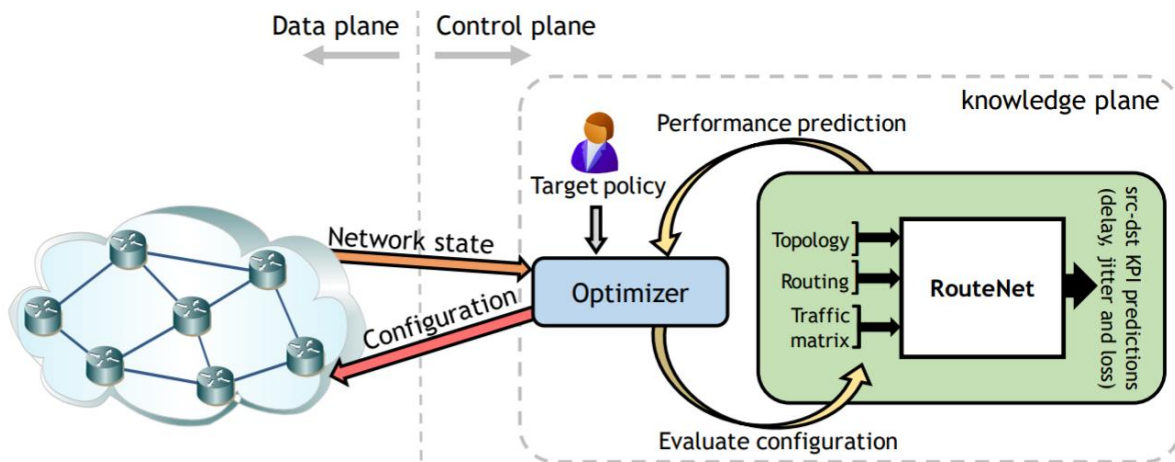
Data plane
Control plane
knowledge plane
Performance prediction
Target policy
Network state
Optimizer
Configuration
Topology
Routing
Traffic matrix
RouteNet
src-dst KPI predictions (delay, jitter and loss)
Evaluate configuration